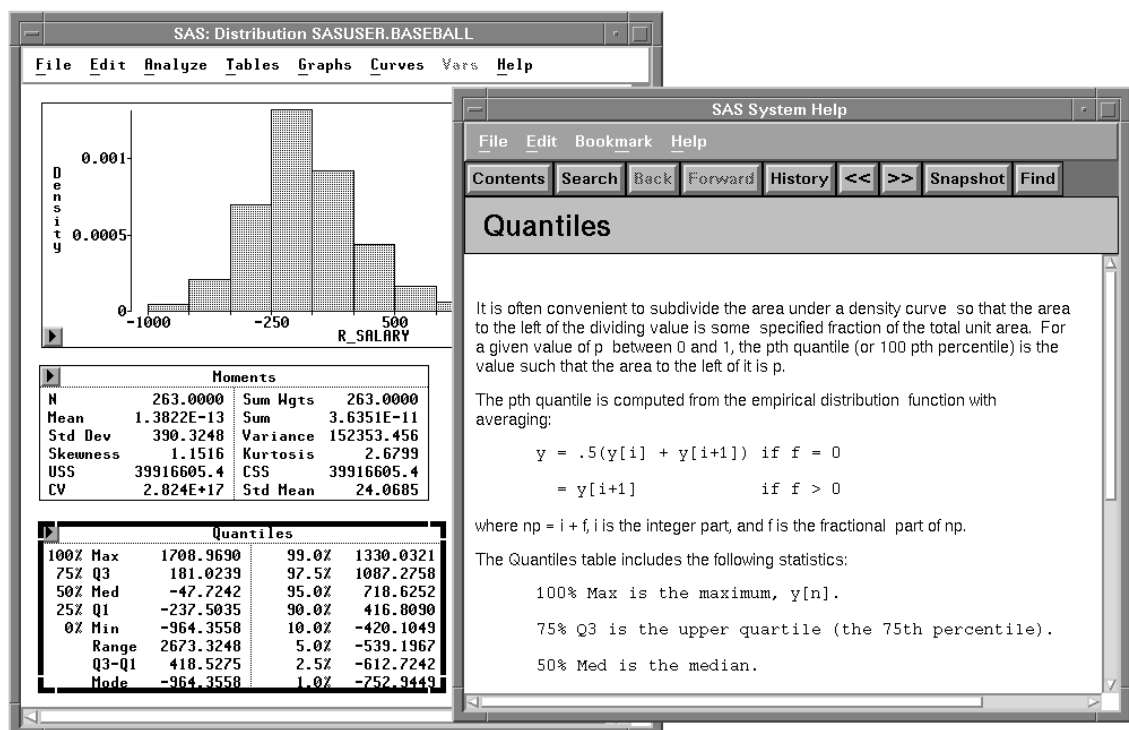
SAS: Distribution SASUSER.BASEBALL

File Edit Analyze Tables Graphs Curves Vars Help

Density

0.001

0.0005

0

-1000 -250 500

R_SALARY

Moments

| | | | |
|---|---|---|---|
| N | 263.0000 | Sum Wgts | 263.0000 |
| Mean | 1.3822E-13 | Sum | 3.6351E-11 |
| Std Dev | 390.3248 | Variance | 152353.456 |
| Skewness | 1.1516 | Kurtosis | 2.6799 |
| USS | 39916605.4 | CSS | 39916605.4 |
| CV | 2.824E+17 | Std Mean | 24.0685 |

Quantiles

| | | | |
|---|---|---|---|
| 100% Max | 1708.9690 | 99.0% | 1330.0321 |
| 75% Q3 | 181.0239 | 97.5% | 1087.2758 |
| 50% Med | -47.7242 | 95.0% | 718.6252 |
| 25% Q1 | -237.5035 | 90.0% | 416.8090 |
| 0% Min | -964.3558 | 10.0% | -420.1049 |
| Range | 2673.3248 | 5.0% | -539.1967 |
| Q3-Q1 | 418.5275 | 2.5% | -612.7242 |
| Mode | -964.3558 | 1.0% | -752.9449 |

SAS System Help

File Edit Bookmark Help

Contents Search Back Forward History << >> Snapshot Find

Quantiles

It is often convenient to subdivide the area under a density curve so that the area to the left of the dividing value is some specified fraction of the total unit area. For a given value of p between 0 and 1, the pth quantile (or 100 pth percentile) is the value such that the area to the left of it is p.

The pth quantile is computed from the empirical distribution function with averaging:

y = .5(y[i] + y[i+1]) if f = 0

= y[i+1] if f > 0

where np = i + f, i is the integer part, and f is the fractional part of np.

The Quantiles table includes the following statistics:

100% Max is the maximum, y[n].

75% Q3 is the upper quartile (the 75th percentile).

50% Med is the median.